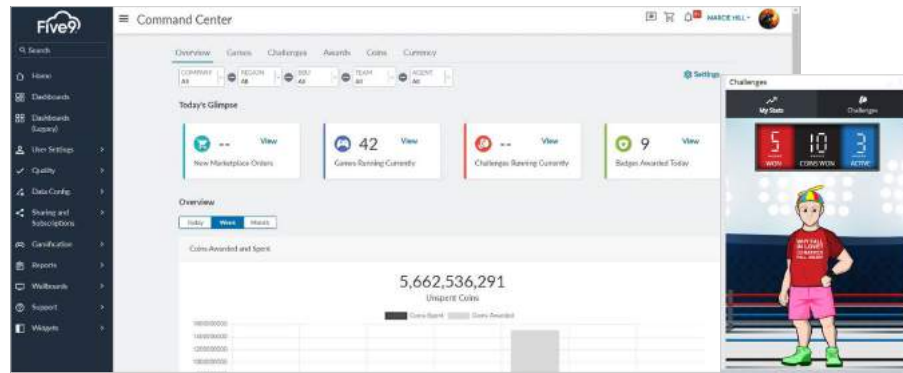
Five9

Search

Home

Dashboards

Dashboards (Legacy)

User Settings

Quality

Data Config

Sharing and Subscriptions

Gamification

Reports

Wallboards

Support

Widgets

Command Center

MARCIE HILL

Overview Games Challenges Awards Coins Currency

COMPANY All

REGION All

SITE All

TEAM All

AGENT All

Settings

Today's Glimpse

-- View
New Marketplace Orders

42 View
Games Running Currently

-- View
Challenges Running Currently

9 View
Badges Awarded Today

Overview

Today Week Month

Coins Awarded and Spent

5,662,536,291
Unspent Coins

Coins Spent Coins Awarded

Challenges

My Stats

Challenges

5 WON

10 COINS WON

3 ACTIVE

WHY FALL IN LOVE? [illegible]